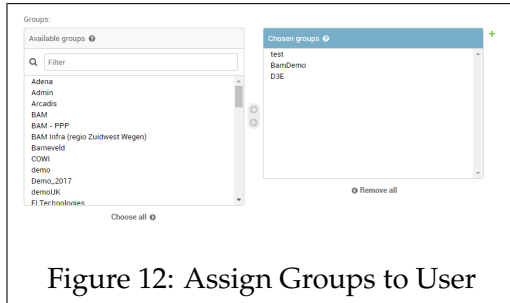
Groups:

Available groups

Filter

Adena
Admin
Arcadis
BAM
BAM - PPP
BAM Infra (regio Zuidwest Wegen)
Barneveld
COWI
demo
Demo_2017
demoUK
FI Technologies

Choose all

Chosen groups

test
BamDemo
D3E

Remove all

Figure 12: Assign Groups to User